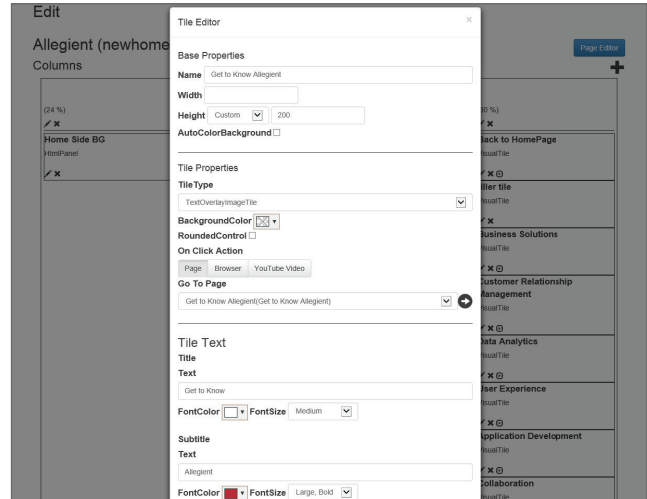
Edit

Allegient (newhome

Columns

Page Editor

(24 %)

Home Side BG

HtmlPanel

30 %)

Back to HomePage

isualTile

iller tile

isualTile

Business Solutions

isualTile

Customer Relationship Management

isualTile

Data Analytics

isualTile

User Experience

isualTile

Application Development

isualTile

Collaboration

isualTile

Tile Editor

×

Base Properties

Name Get to Know Allegient

Width

Height Custom 200

AutoColorBackground

Tile Properties

TileType

TextOverlayImageTile

BackgroundColor

RoundedControl

On Click Action

Page Browser YouTube Video

Go To Page

Get to Know Allegient(Get to Know Allegient)

Tile Text

Title

Text

Get to Know

FontColor FontSize Medium

Subtitle

Text

Allegient

FontColor FontSize Large, Bold